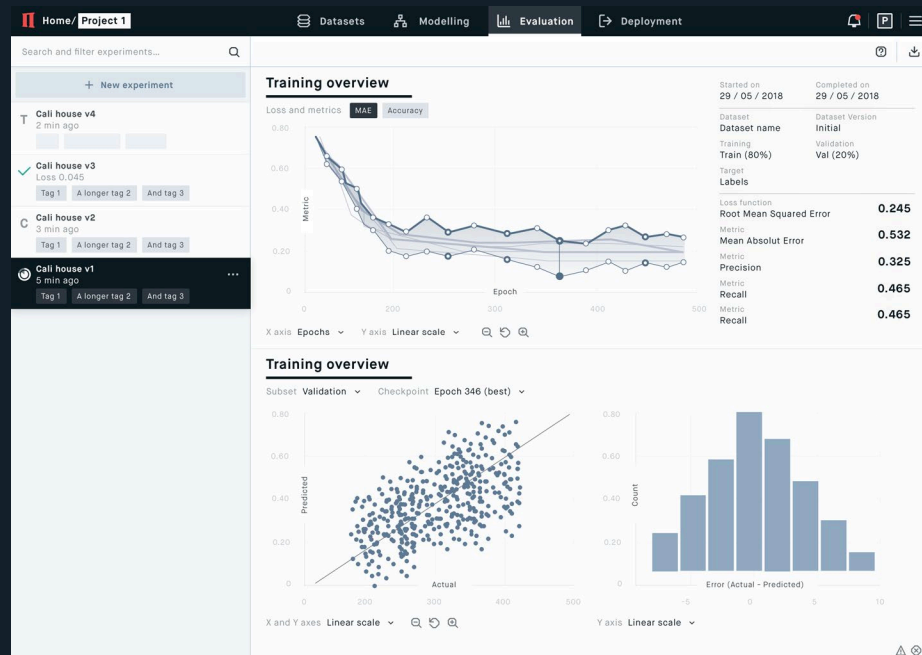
Home/ Project 1

Datasets
Modelling
Evaluation
Deployment

P

Search and filter experiments...

+ New experiment

T Cali house v4
2 min ago

Cali house v3
Loss 0.045
Tag 1 A longer tag 2 And tag 3

C Cali house v2
3 min ago
Tag 1 A longer tag 2 And tag 3

Cali house v1
5 min ago
Tag 1 A longer tag 2 And tag 3

Training overview

Loss and metrics MAE Accuracy

0.80
0.60
0.40
0.20
0
Metric
Epoch
200 300 400 500

X axis Epochs Y axis Linear scale

Started on
29 / 05 / 2018
Completed on
29 / 05 / 2018
Dataset
Dataset name
Dataset Version
Initial
Training
Train (80%)
Validation
Val (20%)
Target
Labels
Loss function
Root Mean Squared Error 0.245
Metric
Mean Absolut Error 0.532
Metric
Precision 0.325
Metric
Recall 0.465
Metric
Recall 0.465

Training overview

Subset Validation Checkpoint Epoch 346 (best)

0.80
0.60
0.40
0.20
0
Predicted
Actual
200 300 400 500

X and Y axes Linear scale

0.80
0.60
0.40
0.20
0
Count
Error (Actual - Predicted)
-5 0 5 10

Y axis Linear scale